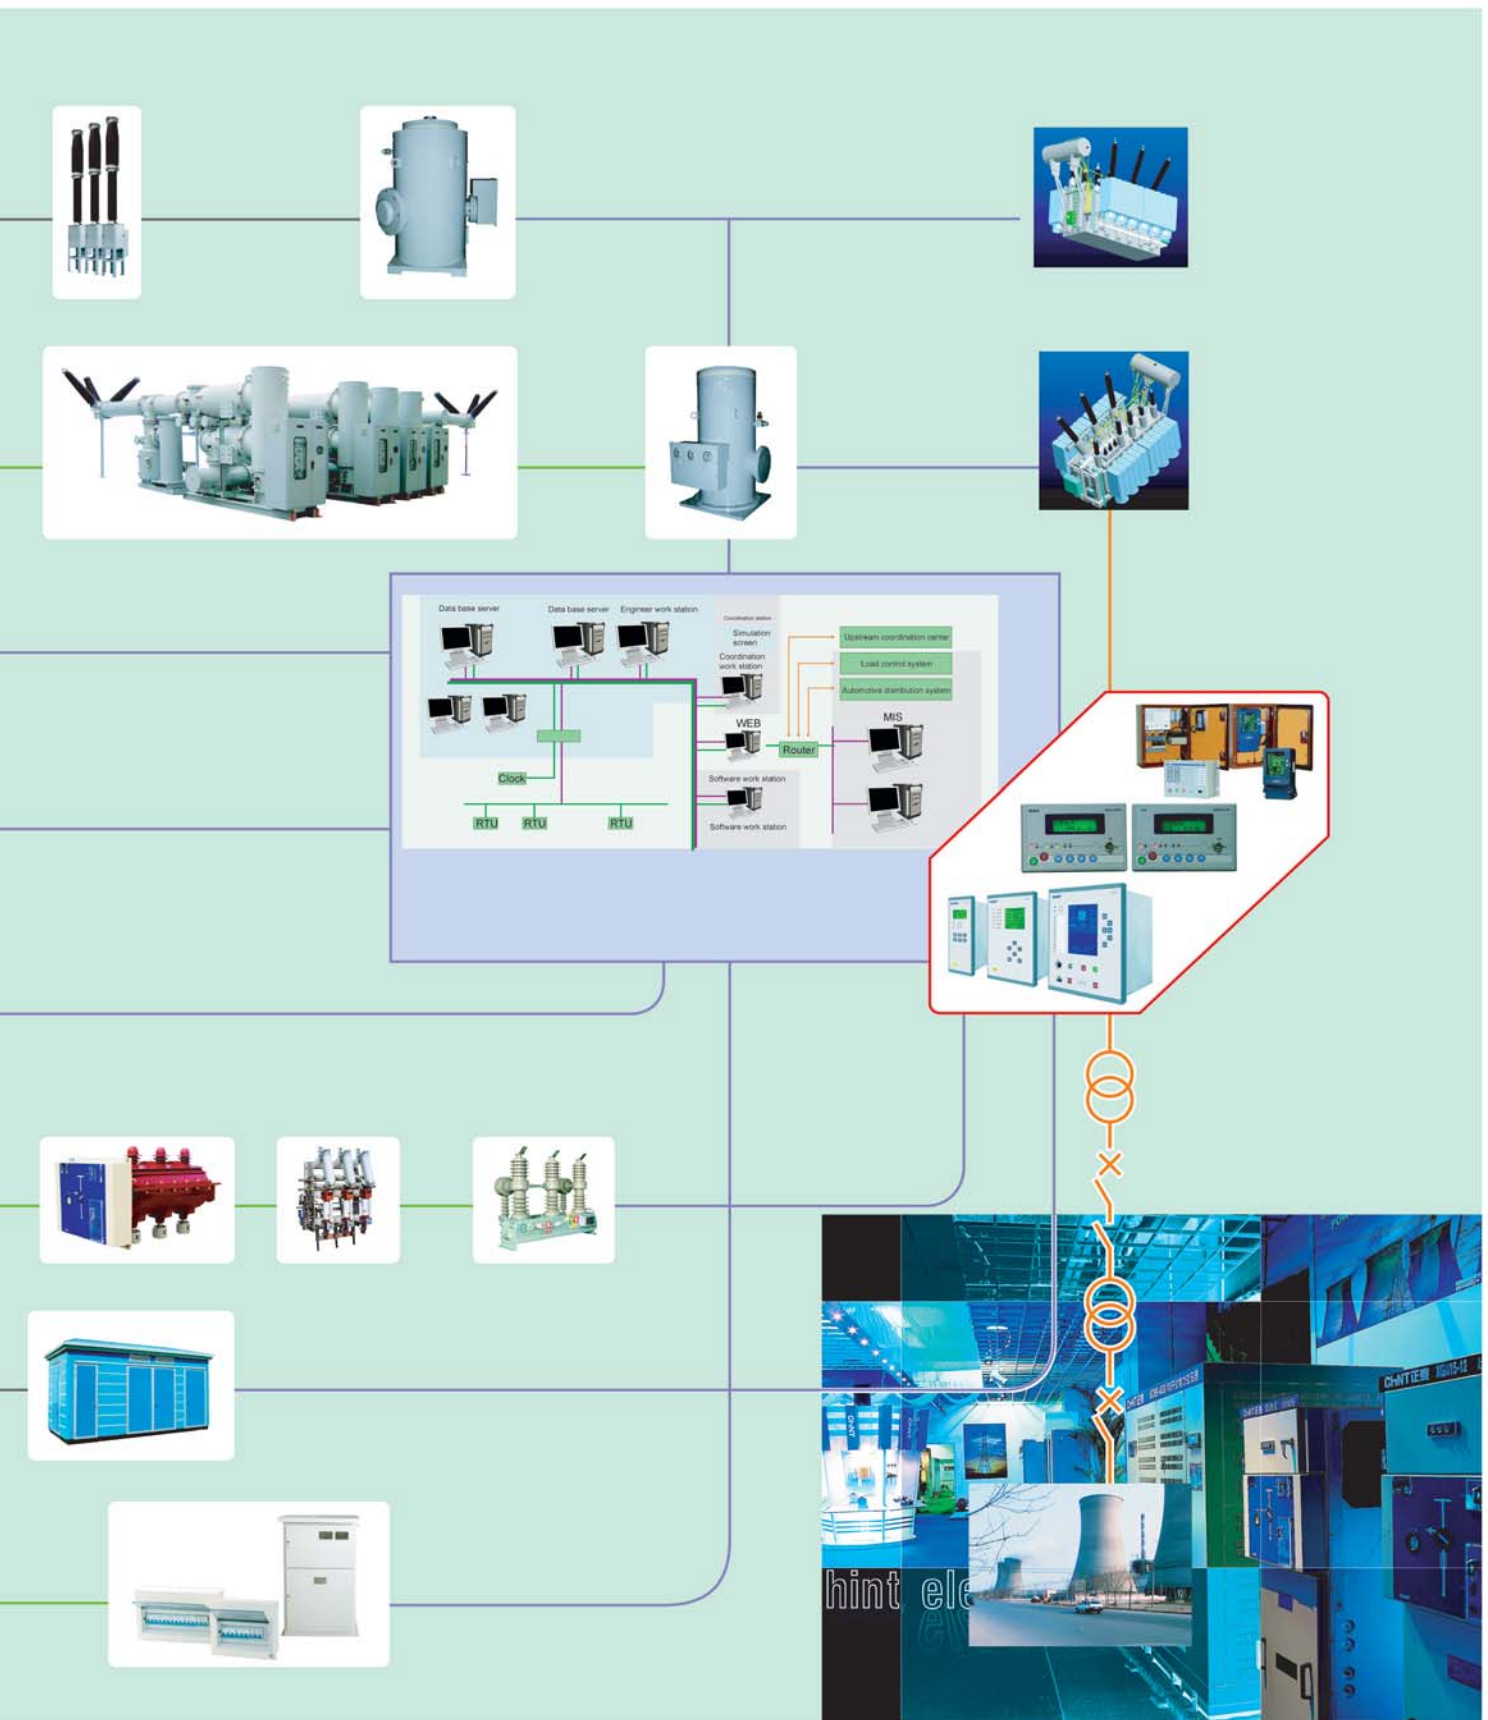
Data base server
Data base server
Engineer work station
Coordination station
Simulation screen
Coordination work station
Upstream coordination center
Load control system
Automotive distribution system
WEB
MIS
Router
Clock
Software work station
Software work station
RTU
RTU
RTU
CHNT
hint ele